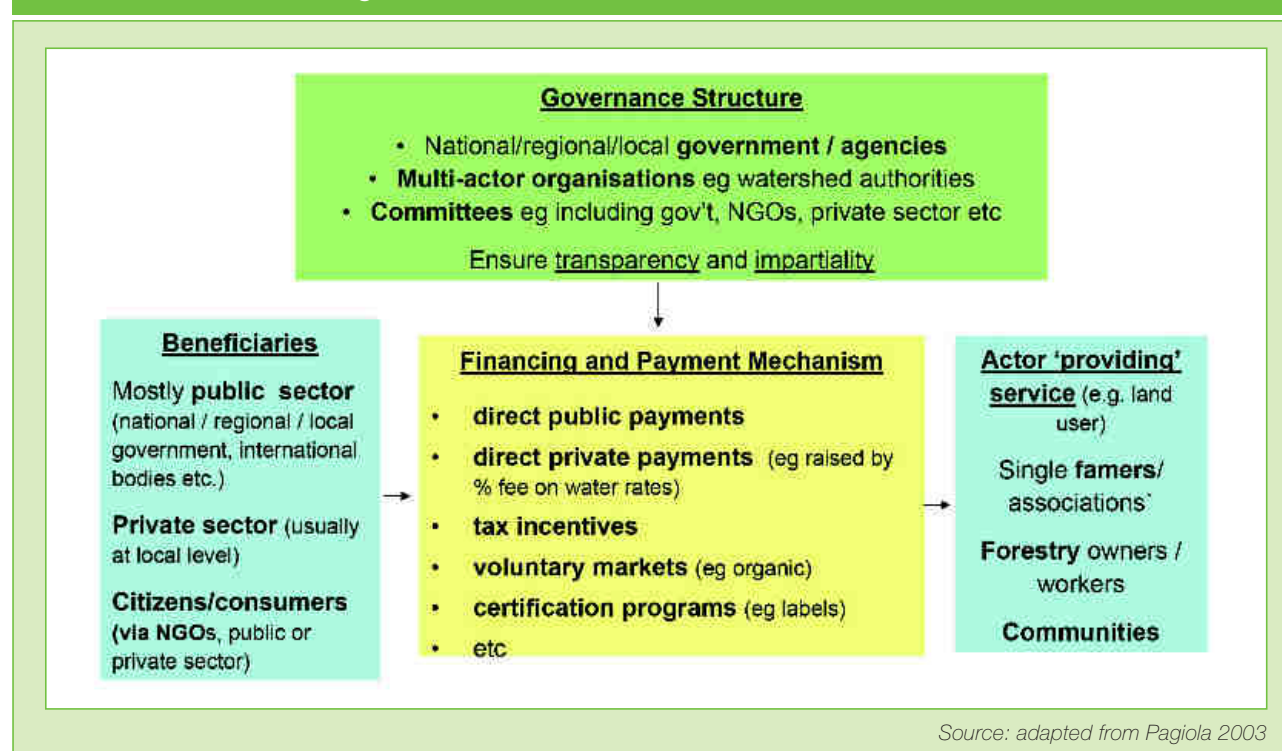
Governance Structure

• National/regional/local government / agencies
• Multi-actor organisations eg watershed authorities
• Committees eg including gov't, NGOs, private sector etc

Ensure transparency and impartiality

Beneficiaries

Mostly public sector (national / regional / local government, international bodies etc.)

Private sector (usually at local level)

Citizens/consumers (via NGOs, public or private sector)

Financing and Payment Mechanism

• direct public payments
• direct private payments (eg raised by % fee on water rates)
• tax incentives
• voluntary markets (eg organic)
• certification programs (eg labels)
• etc

Actor 'providing' service (e.g. land user)

Single famers/ associations`

Forestry owners / workers

Communities

Source: adapted from Pagiola 2003